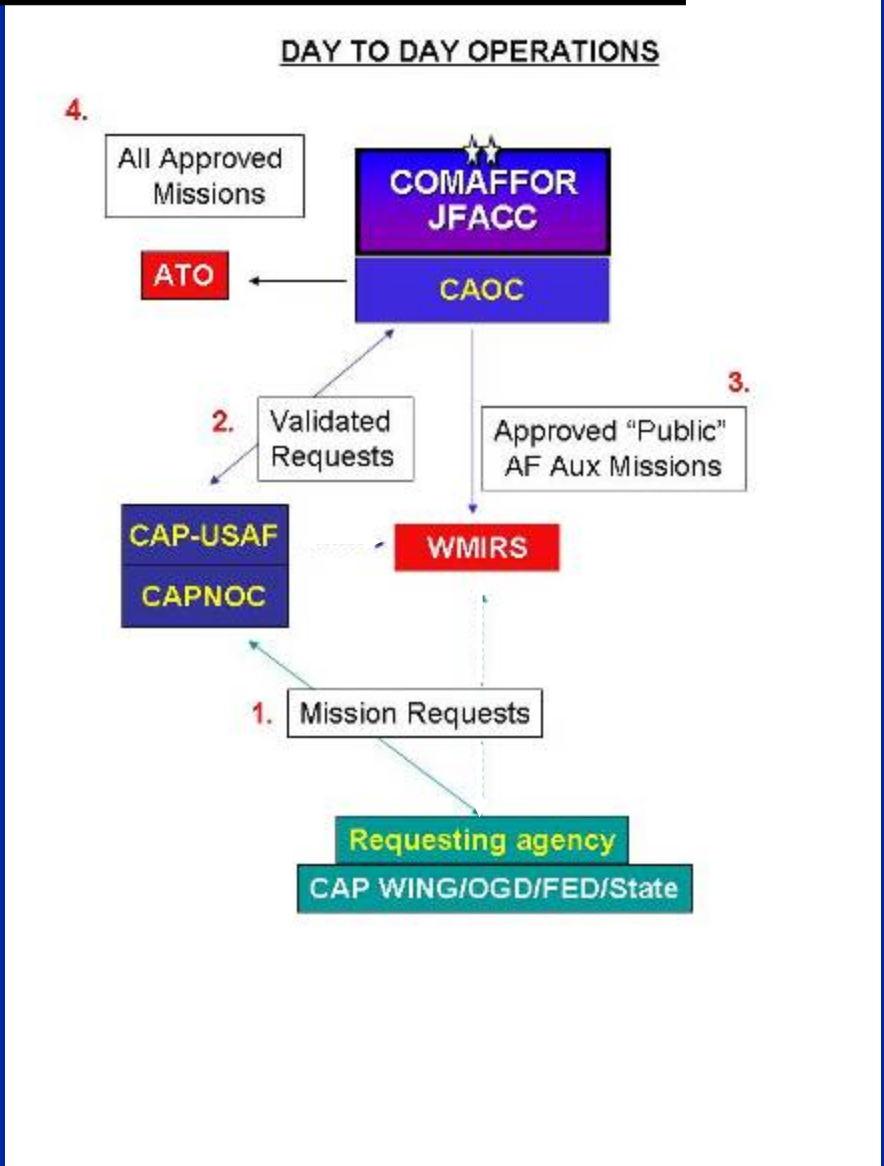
DAY TO DAY OPERATIONS

4.

All Approved Missions

COMAFFOR JFACC

ATO

CAOC

3.

2.

Validated Requests

Approved “Public” AF Aux Missions

CAP-USAF

CAPNOC

WMIRS

1.

Mission Requests

Requesting agency

CAP WING/OGD/FED/State